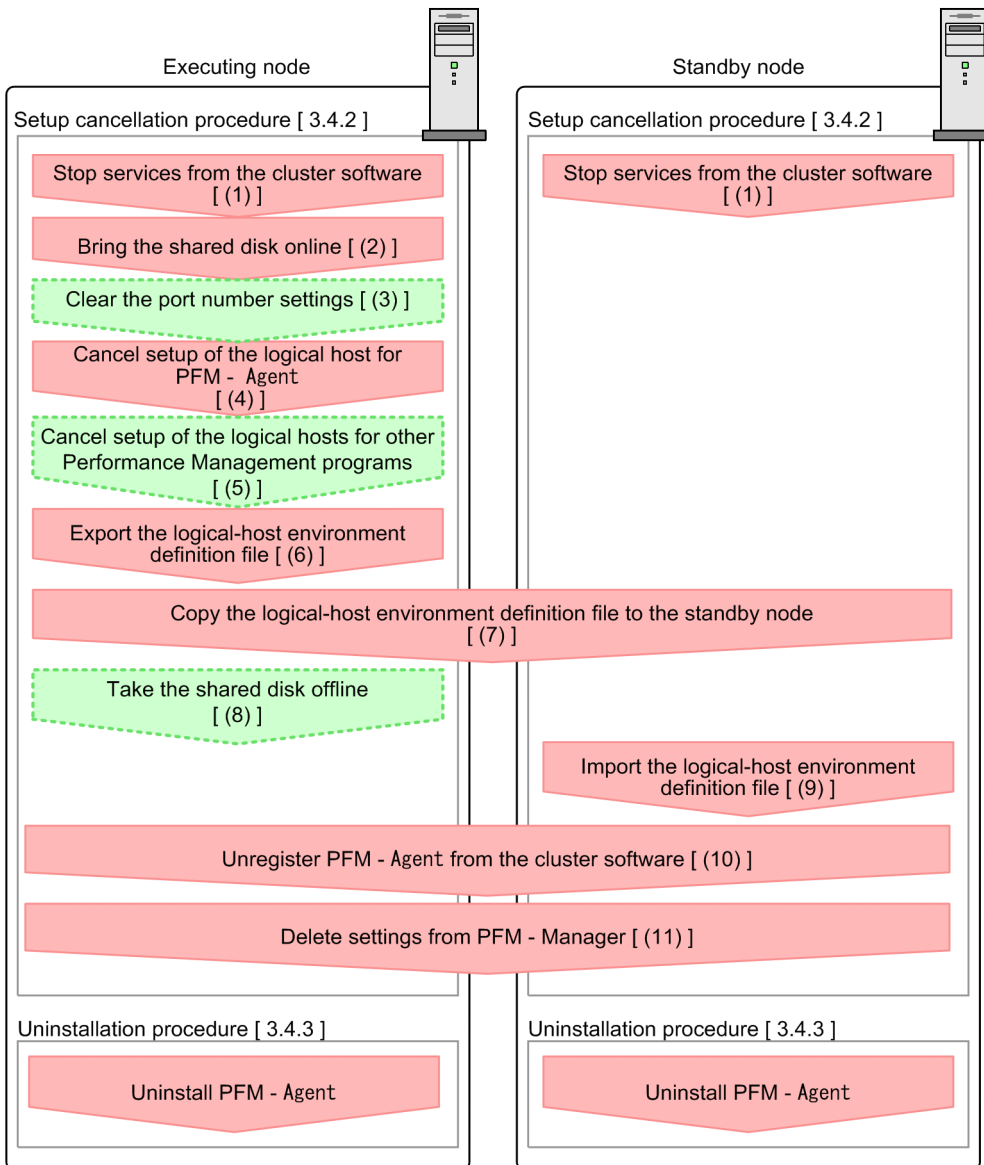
Executing node

Setup cancellation procedure [ 3.4.2 ]

Stop services from the cluster software [ (1) ]

Bring the shared disk online [ (2) ]

Clear the port number settings [ (3) ]

Cancel setup of the logical host for PFM - Agent [ (4) ]

Cancel setup of the logical hosts for other Performance Management programs [ (5) ]

Export the logical-host environment definition file [ (6) ]

Copy the logical-host environment definition file to the standby node [ (7) ]

Take the shared disk offline [ (8) ]

Unregister PFM - Agent from the cluster software [ (10) ]

Delete settings from PFM - Manager [ (11) ]

Uninstallation procedure [ 3.4.3 ]

Uninstall PFM - Agent

Standby node

Setup cancellation procedure [ 3.4.2 ]

Stop services from the cluster software [ (1) ]

Import the logical-host environment definition file [ (9) ]

Uninstallation procedure [ 3.4.3 ]

Uninstall PFM - Agent